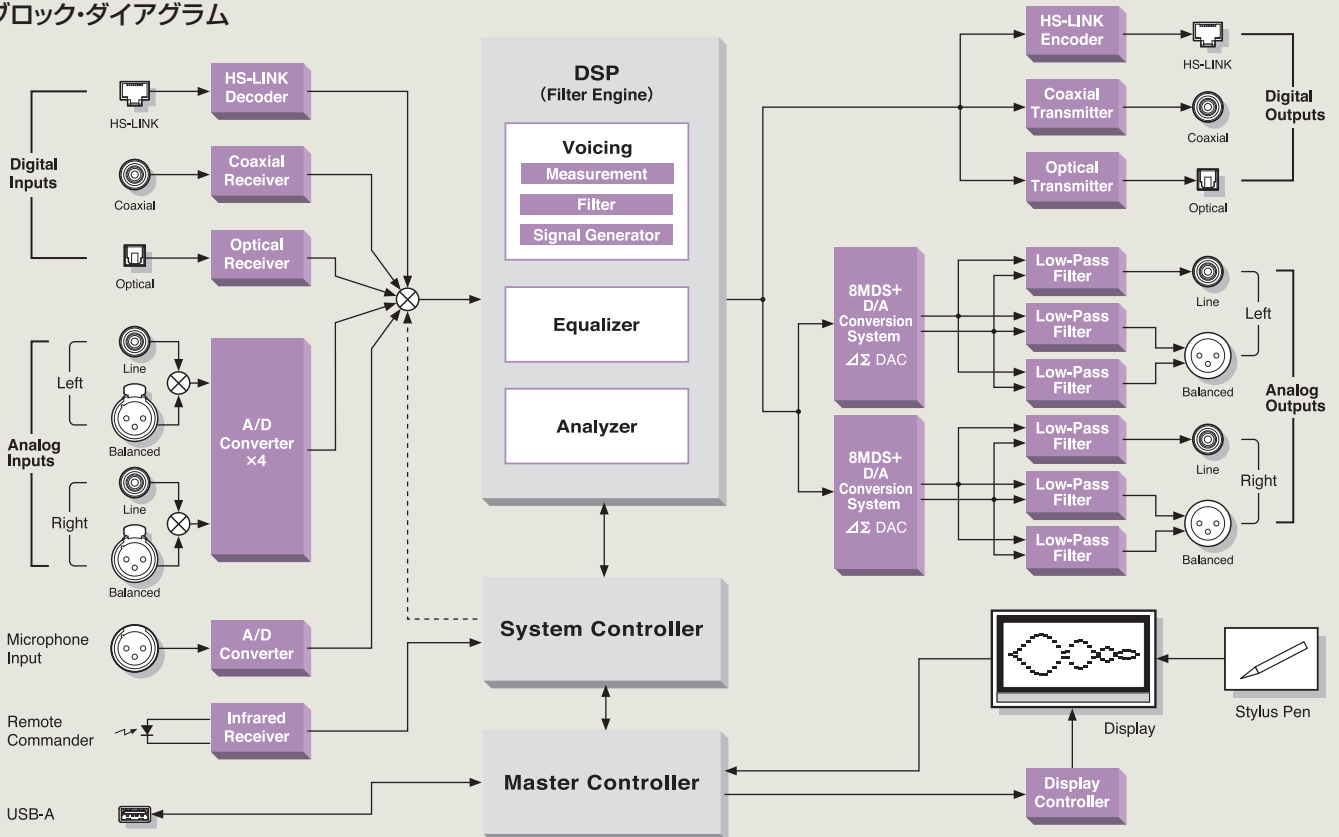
ブロック・ダイアグラム

Digital Inputs

HS-LINK

HS-LINK Decoder

Coaxial

Coaxial Receiver

Optical

Optical Receiver

Analog Inputs

Left

Line

Balanced

Right

Line

Balanced

A/D Converter ×4

Microphone Input

A/D Converter

Remote Commander

Infrared Receiver

USB-A

DSP (Filter Engine)

Voicing

Measurement

Filter

Signal Generator

Equalizer

Analyzer

System Controller

Master Controller

HS-LINK Encoder

HS-LINK

Coaxial Transmitter

Coaxial

Optical Transmitter

Optical

Digital Outputs

8MDS+ D/A Conversion System

ΔΣ DAC

Low-Pass Filter

Low-Pass Filter

Low-Pass Filter

Line

Left

Balanced

8MDS+ D/A Conversion System

ΔΣ DAC

Low-Pass Filter

Low-Pass Filter

Low-Pass Filter

Line

Right

Balanced

Analog Outputs

Display

Stylus Pen

Display Controller